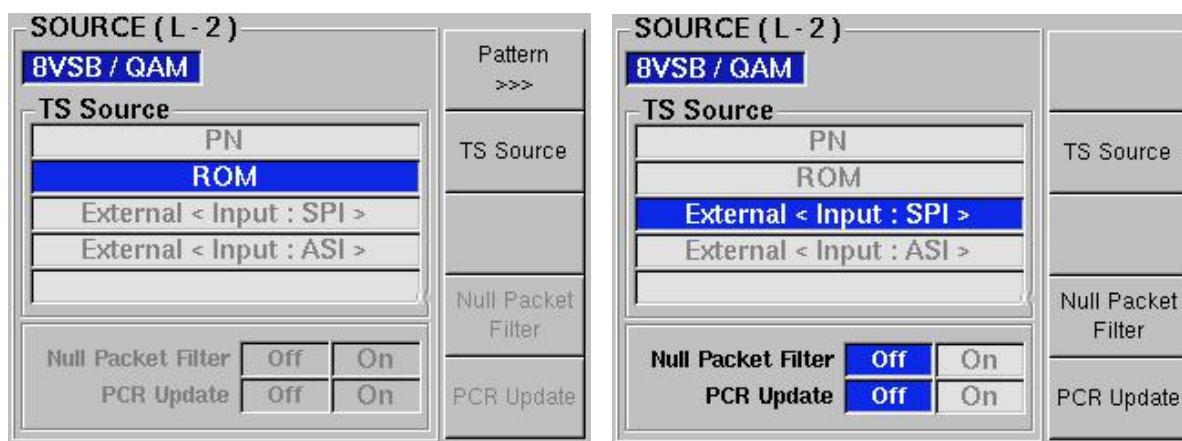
SOURCE ( L - 2 )
8VSB / QAM
TS Source
PN
ROM
External < Input : SPI >
External < Input : ASI >

Null Packet Filter | Off | On
PCR Update | Off | On

Pattern >>>
TS Source
Null Packet Filter
PCR Update

SOURCE ( L - 2 )
8VSB / QAM
TS Source
PN
ROM
External < Input : SPI >
External < Input : ASI >

Null Packet Filter | Off | On
PCR Update | Off | On

TS Source
Null Packet Filter
PCR Update